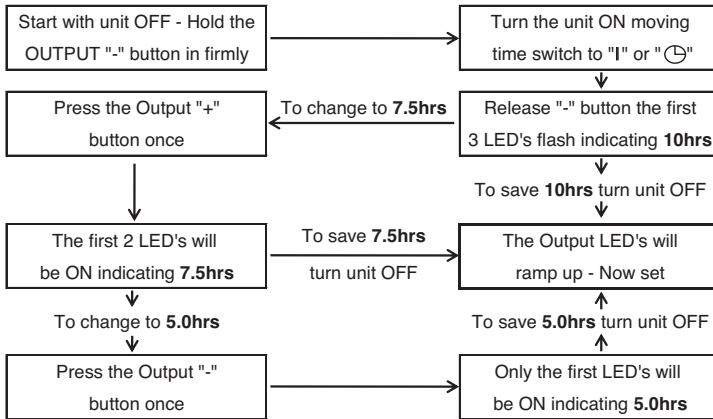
Start with unit OFF - Hold the OUTPUT "-" button in firmly

Turn the unit ON moving time switch to "I" or "◷"

Press the Output "+" button once

To change to 7.5hrs

Release "-" button the first 3 LED's flash indicating 10hrs

To save 10hrs turn unit OFF

The first 2 LED's will be ON indicating 7.5hrs

To save 7.5hrs turn unit OFF

The Output LED's will ramp up - Now set

To change to 5.0hrs

To save 5.0hrs turn unit OFF

Press the Output "-" button once

Only the first LED's will be ON indicating 5.0hrs